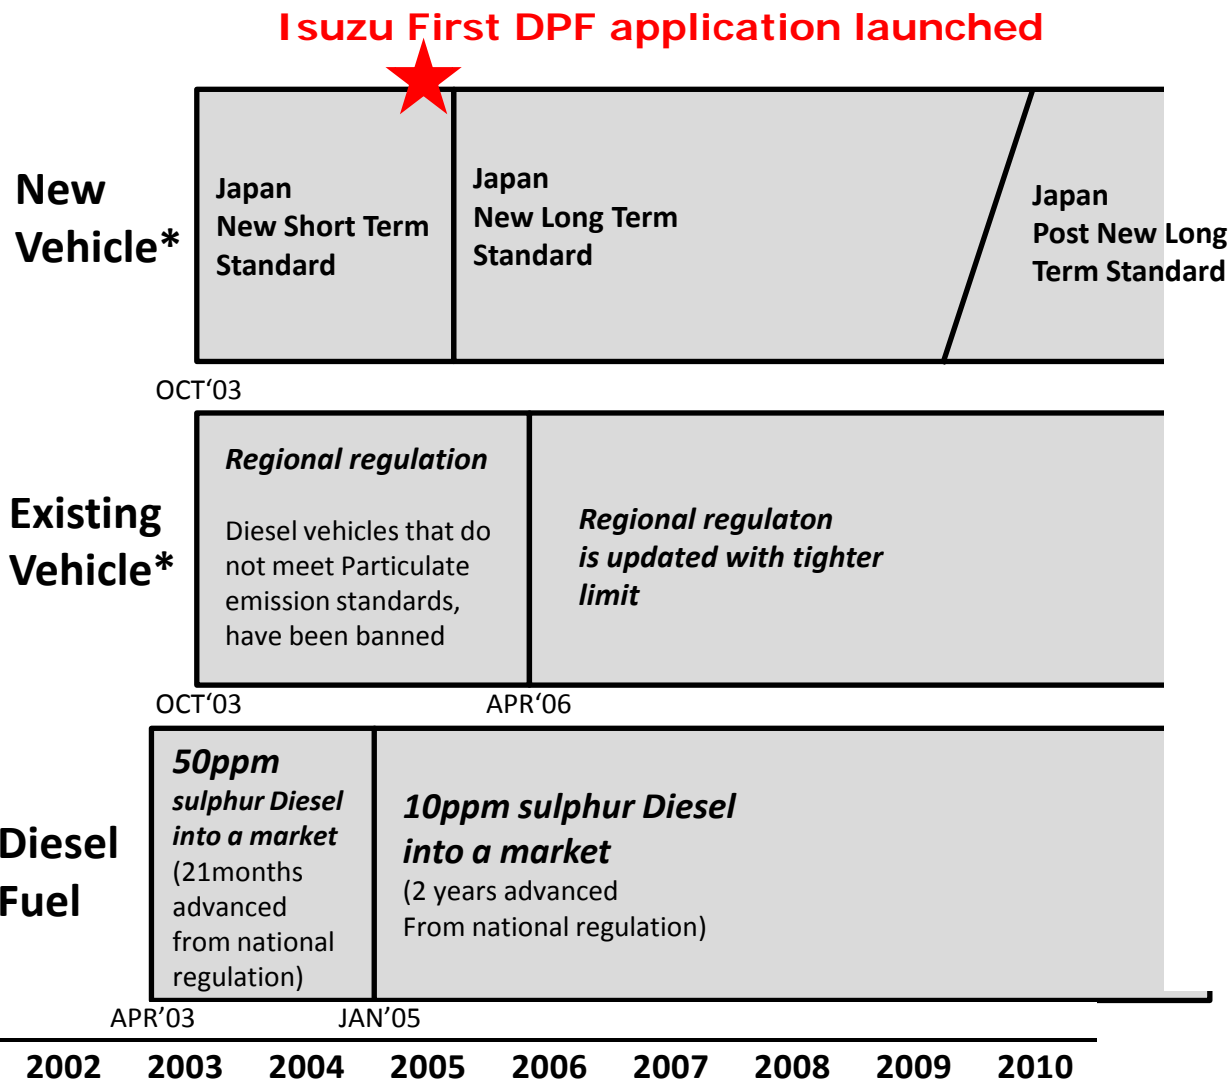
Isuzu First DPF application launched

New Vehicle*

Japan
New Short Term Standard

Japan
New Long Term Standard

Japan
Post New Long Term Standard

OCT‘03

Existing Vehicle*

Regional regulation

Diesel vehicles that do not meet Particulate emission standards, have been banned

Regional regulaton is updated with tighter limit

OCT‘03

APR‘06

Diesel Fuel

50ppm sulphur Diesel into a market
(21months advanced from national regulation)

10ppm sulphur Diesel into a market
(2 years advanced From national regulation)

APR’03

JAN’05

| 2002 | 2003 | 2004 | 2005 | 2006 | 2007 | 2008 | 2009 | 2010 |
|---|---|---|---|---|---|---|---|---|